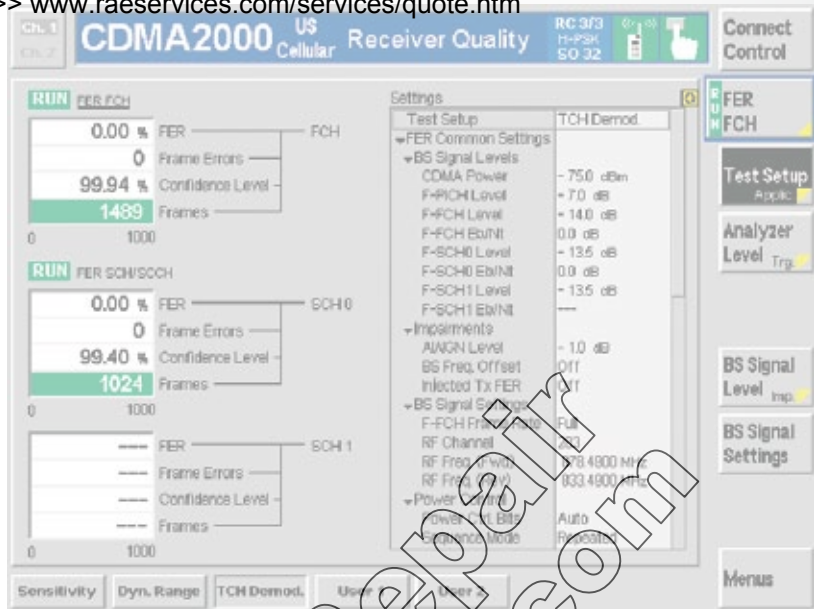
>> www.raeservices.com/services/quote.htm

Ch. 1
Ch. 2
CDMA2000 US Cellular Receiver Quality
RC 3/3 H-PSK SO 32
Connect Control

RUN FER FCH
0.00 % FER — FCH
0 Frame Errors
99.94 % Confidence Level
1489 Frames
0 1000

RUN FER SCH/SCCH
0.00 % FER — SCH 0
0 Frame Errors
99.40 % Confidence Level
1024 Frames
0 1000

---- FER — SCH 1
---- Frame Errors
---- Confidence Level
---- Frames
0 1000

Settings

| Test Setup | TCH Demod. |
|---|---|
| FER Common Settings | |
| BS Signal Levels | |
| CDMA Power | - 75.0 dBm |
| F-PICH Level | - 7.0 dB |
| F-FCH Level | - 14.0 dB |
| F-FCH Eb/Nt | 0.0 dB |
| F-SCH0 Level | - 13.5 dB |
| F-SCH0 Eb/Nt | 0.0 dB |
| F-SCH1 Level | - 13.5 dB |
| F-SCH1 Eb/Nt | --- |
| Impairments | |
| AWGN Level | - 1.0 dB |
| BS Freq. Offset | Off |
| Injected Tx FER | Off |
| BS Signal Settings | |
| F-FCH Frame Rate | Full |
| RF Channel | 283 |
| RF Freq. (Fwd) | 878.4900 MHz |
| RF Freq. (Rev) | 833.4900 MHz |
| Power Control | |
| Power Ctrl. Bits | Auto |
| Sequence Mode | Repeated |

FER FCH
Test Setup Applic.
Analyzer Level Trg.
BS Signal Level Imp.
BS Signal Settings
Menus

Sensitivity | Dyn. Range | TCH Demod. | User 1 | User 2

repair.com